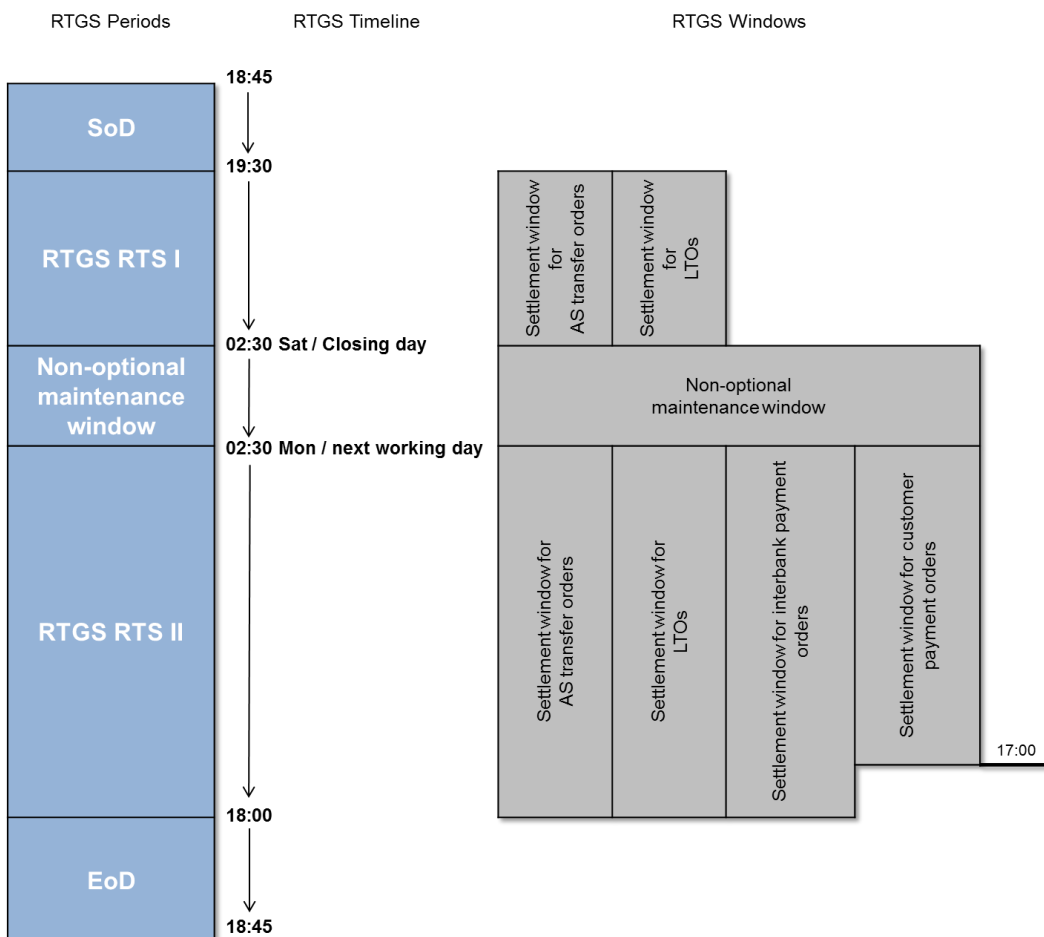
RTGS Periods

RTGS Timeline

RTGS Windows

18:45

SoD

19:30

RTGS RTS I

Settlement window for AS transfer orders

Settlement window for LTOs

02:30 Sat / Closing day

Non-optional maintenance window

Non-optional maintenance window

02:30 Mon / next working day

RTGS RTS II

Settlement window for AS transfer orders

Settlement window for LTOs

Settlement window for interbank payment orders

Settlement window for customer payment orders

17:00

18:00

EoD

18:45